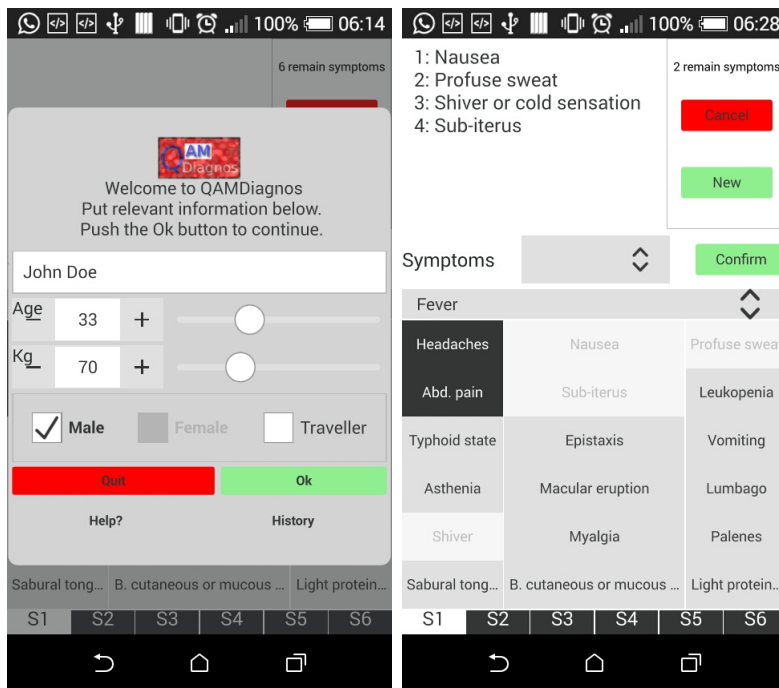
100% 06:14

6 remain symptoms

QAM Diagnos
Welcome to QAMDiagnos
Put relevant information below.
Push the Ok button to continue.

John Doe

Age 33 +

Kg 70 +

Male Female Traveller

Quit Ok

Help? History

Sabural tong... B. cutaneous or mucous ... Light protein...

S1 S2 S3 S4 S5 S6

100% 06:28

1: Nausea
2: Profuse sweat
3: Shiver or cold sensation
4: Sub-iterus

2 remain symptoms

Cancel

New

Symptoms

Confirm

Fever

| Headaches | Nausea | Profuse sweat |
|---|---|---|
| Abd. pain | Sub-iterus | Leukopenia |
| Typhoid state | Epistaxis | Vomiting |
| Asthenia | Macular eruption | Lumbago |
| Shiver | Myalgia | Palenes |
| Sabural tong... | B. cutaneous or mucous ... | Light protein... |

S1 S2 S3 S4 S5 S6